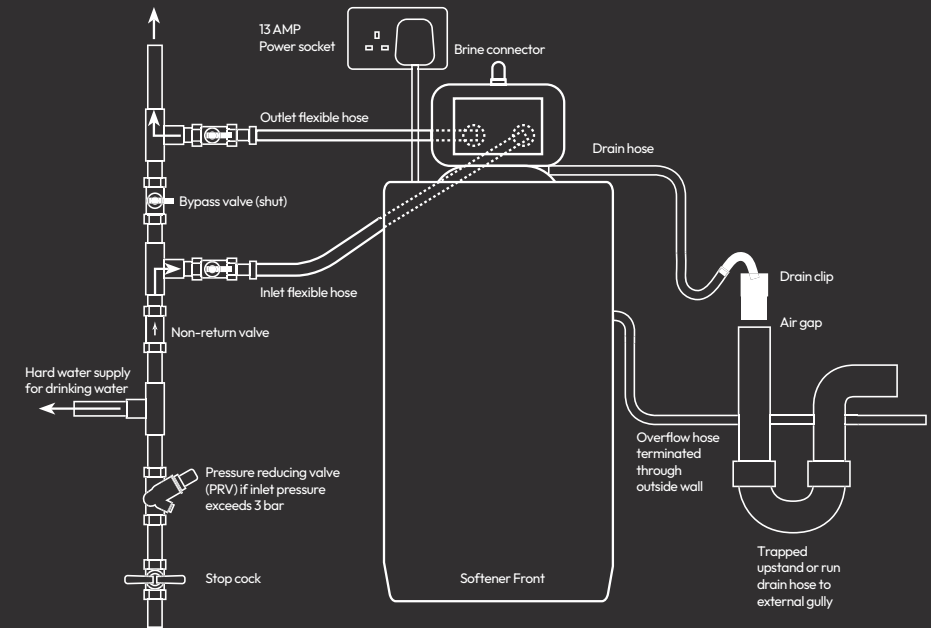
13 AMP
Power socket

Brine connector

Outlet flexible hose

Drain hose

Bypass valve (shut)

Inlet flexible hose

Drain clip

Air gap

Non-return valve

Hard water supply for drinking water

Overflow hose terminated through outside wall

Pressure reducing valve (PRV) if inlet pressure exceeds 3 bar

Trapped upstand or run drain hose to external gully

Stop cock

Softener Front